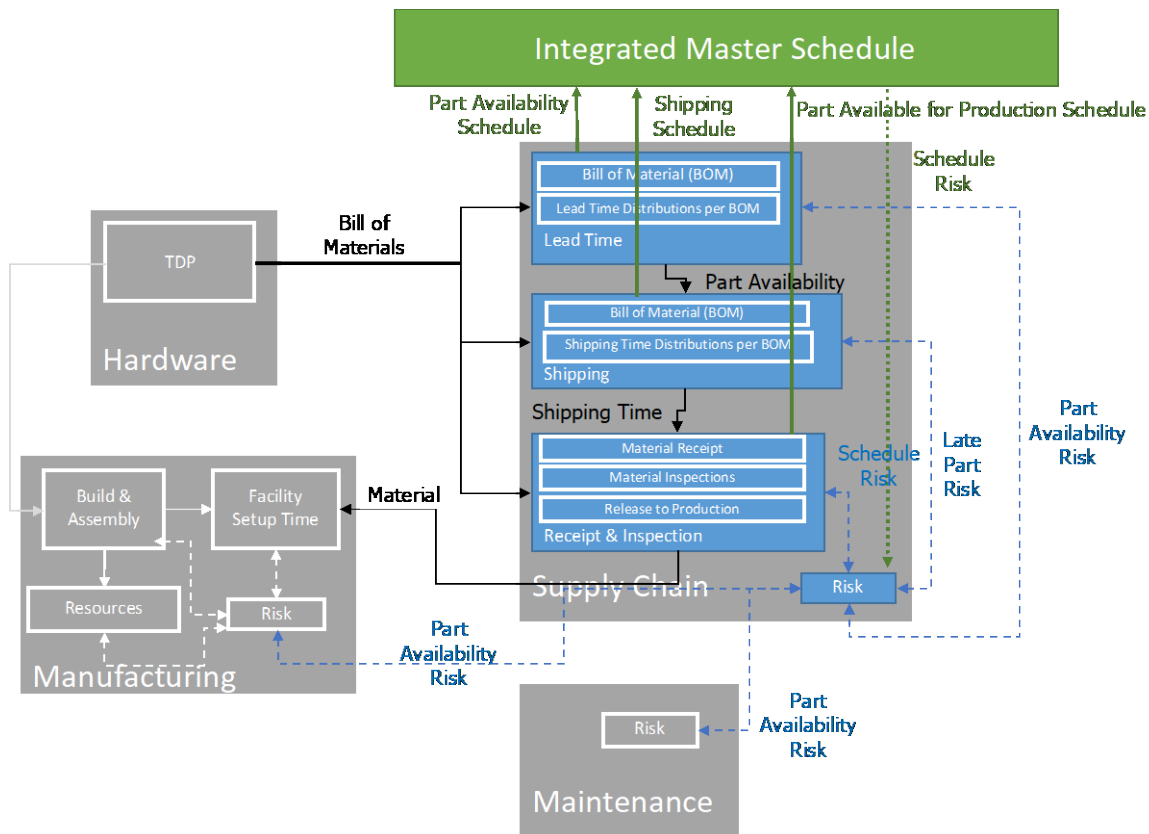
Integrated Master Schedule

Part Availability Schedule

Shipping Schedule

Part Available for Production Schedule

Schedule Risk

Bill of Material (BOM)

Lead Time Distributions per BOM

Lead Time

TDP

Bill of Materials

Hardware

Part Availability

Bill of Material (BOM)

Shipping Time Distributions per BOM

Shipping

Shipping Time

Material Receipt

Material Inspections

Release to Production

Receipt & Inspection

Schedule Risk

Late Part Risk

Part Availability Risk

Build & Assembly

Facility Setup Time

Material

Resources

Risk

Manufacturing

Supply Chain

Risk

Part Availability Risk

Risk

Part Availability Risk

Maintenance